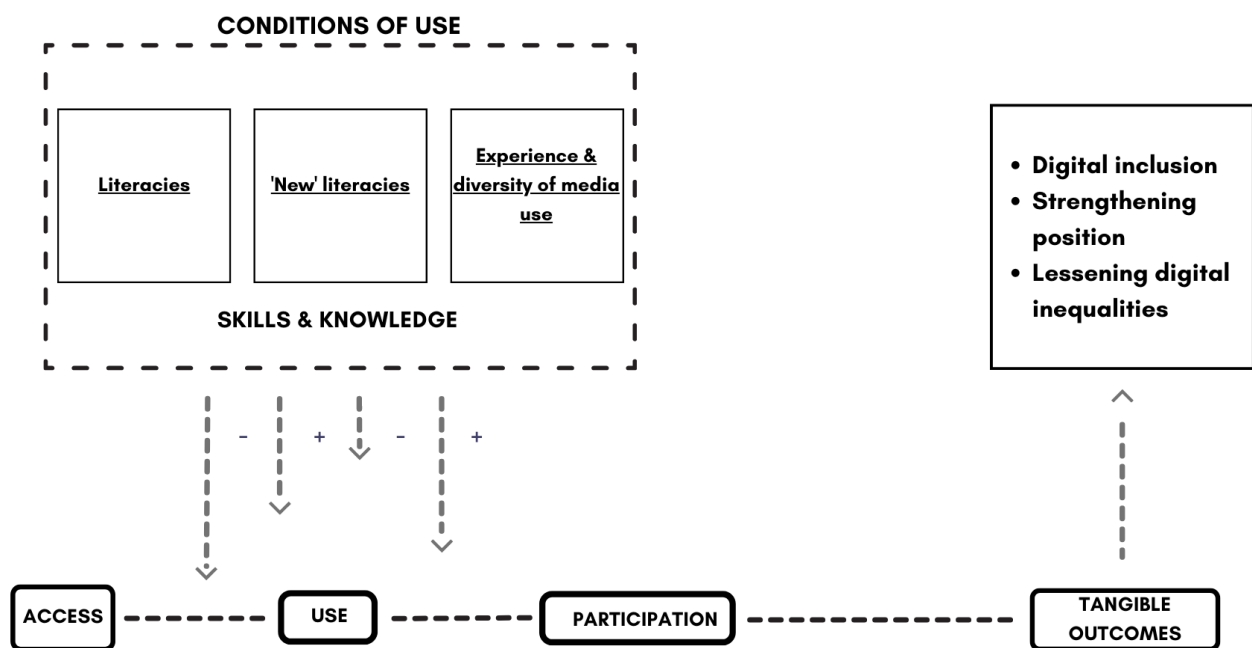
CONDITIONS OF USE

Literacies

'New' literacies

Experience & diversity of media use

SKILLS & KNOWLEDGE

- Digital inclusion
- Strengthening position
- Lessening digital inequalities

-

+

-

+

ACCESS

USE

PARTICIPATION

TANGIBLE OUTCOMES